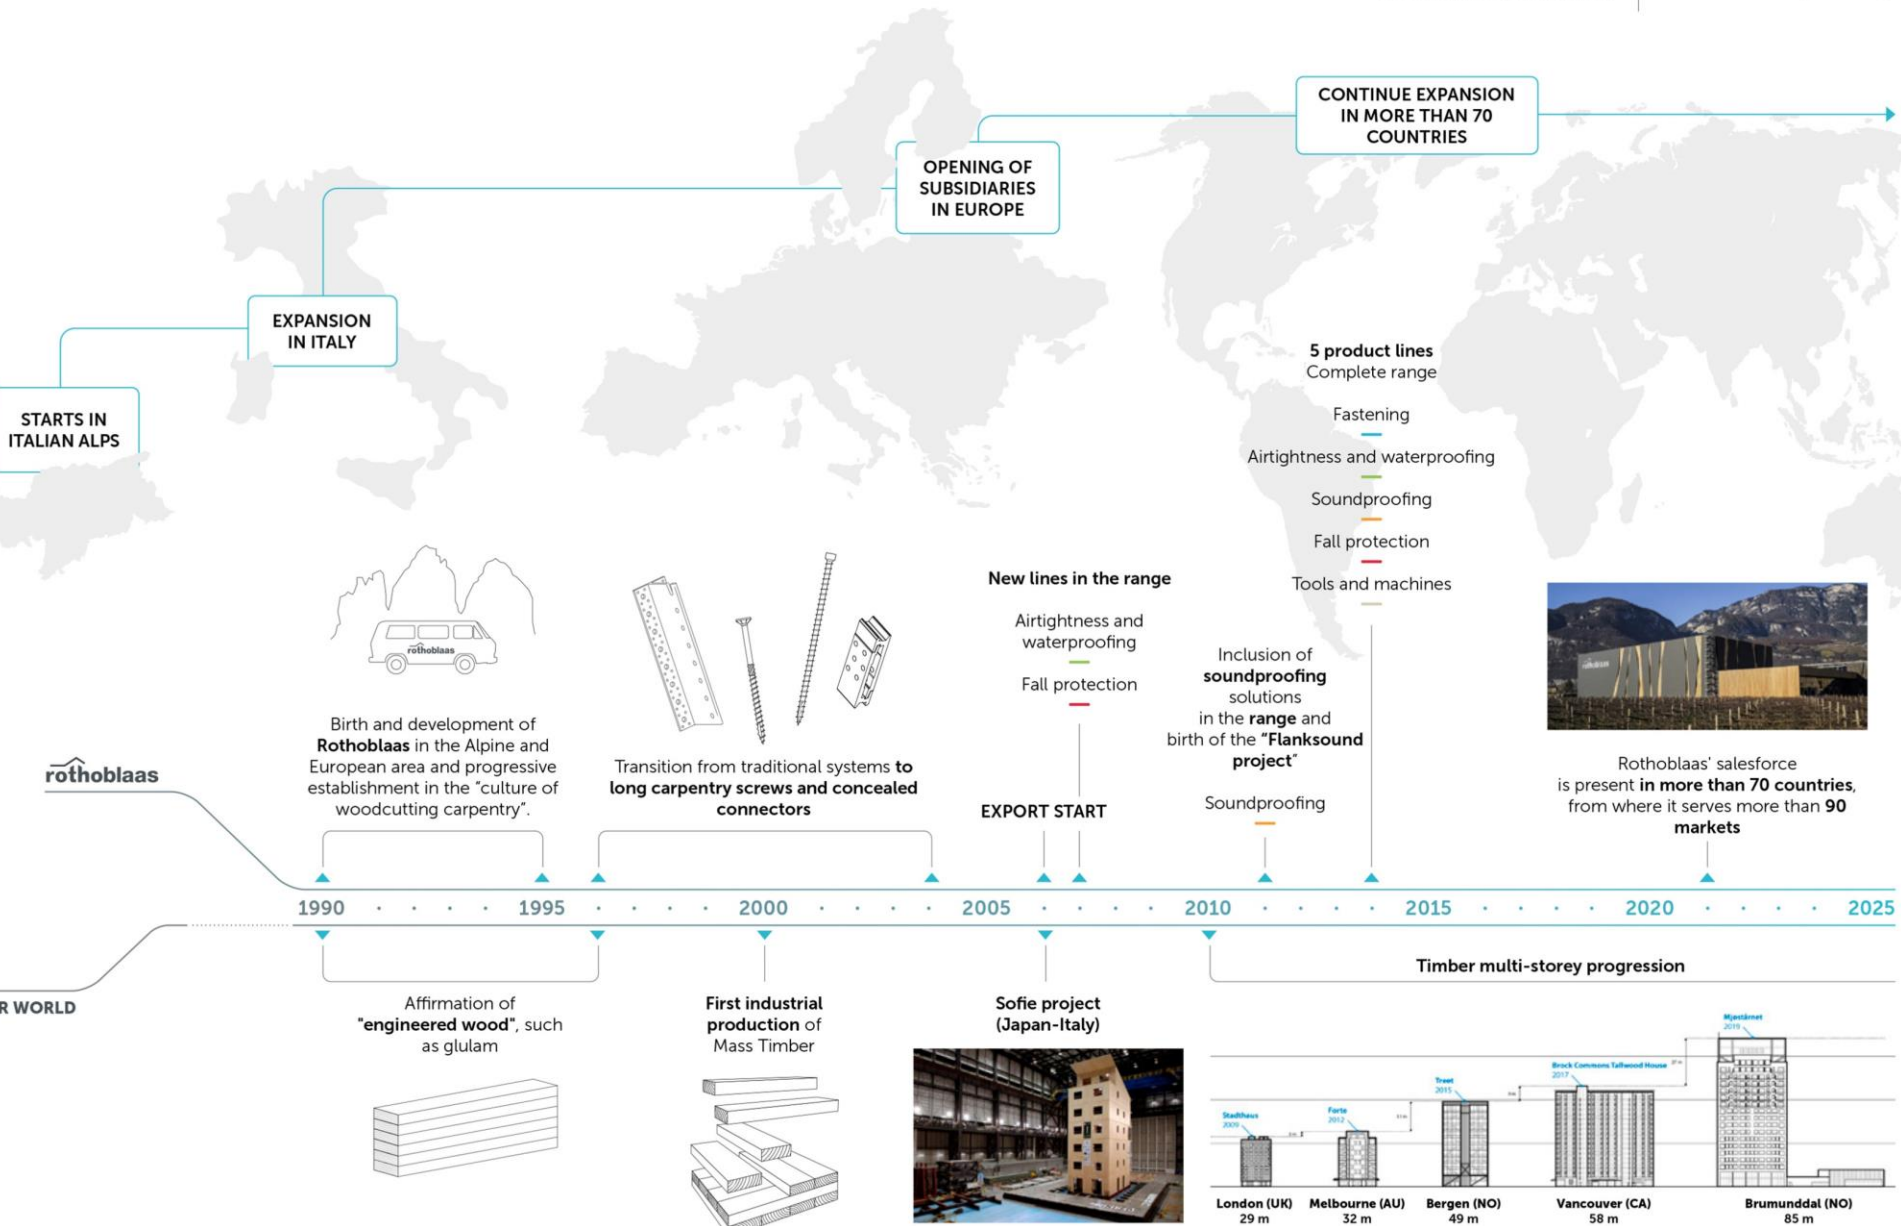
CONTINUE EXPANSION IN MORE THAN 70 COUNTRIES

OPENING OF SUBSIDIARIES IN EUROPE

EXPANSION IN ITALY

STARTS IN ITALIAN ALPS

**5 product lines**
Complete range

Fastening

Airtightness and waterproofing

Soundproofing

Fall protection

Tools and machines

**New lines in the range**

Airtightness and waterproofing

Fall protection

rothoblaas

Birth and development of **Rothoblaas** in the Alpine and European area and progressive establishment in the "culture of woodcutting carpentry".

Transition from traditional systems **to long carpentry screws and concealed connectors**

EXPORT START

Inclusion of **soundproofing** solutions in the **range** and birth of the **"Flanksound project"**

Soundproofing

Rothoblaas' salesforce is present **in more than 70 countries**, from where it serves more than **90 markets**

1990 1995 2000 2005 2010 2015 2020 2025

R WORLD

Affirmation of **"engineered wood"**, such as glulam

**First industrial production** of Mass Timber

**Sofie project (Japan-Italy)**

**Timber multi-storey progression**

Stadthaus 2009

Forte 2012

Treet 2015

Brock Commons Tallwood House 2017

Mjøstårnet 2019

London (UK) 29 m

Melbourne (AU) 32 m

Bergen (NO) 49 m

Vancouver (CA) 58 m

Brumunddal (NO) 85 m